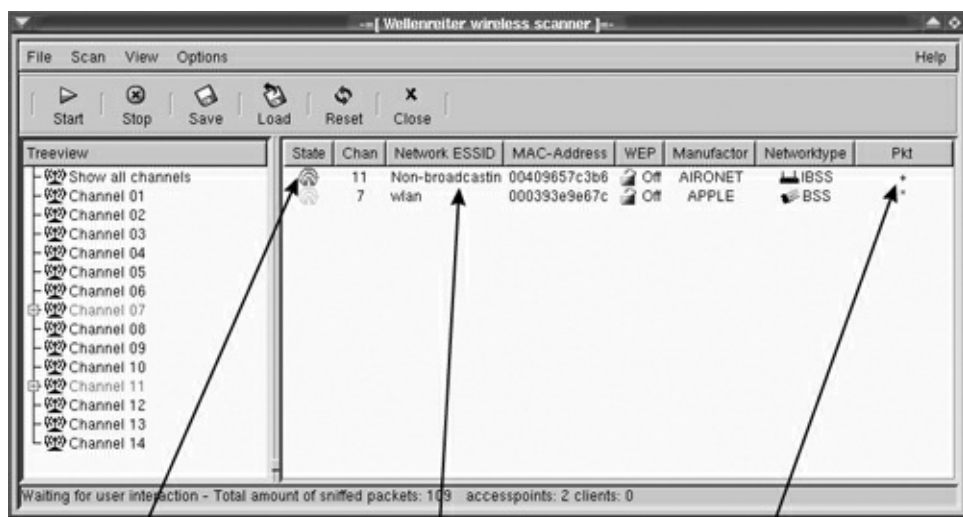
-=[ Wellenreiter wireless scanner ]=-

File Scan View Options Help

Start Stop Save Load Reset Close

Treeview
Show all channels
Channel 01
Channel 02
Channel 03
Channel 04
Channel 05
Channel 06
Channel 07
Channel 08
Channel 09
Channel 10
Channel 11
Channel 12
Channel 13
Channel 14

| State | Chan | Network ESSID | MAC-Address | WEP | Manufactor | Networktype | Pkt |
|---|---|---|---|---|---|---|---|
| | 11 | Non-broadcastin | 00409657c3b6 | Off | AIRONET | IBSS | + |
| | 7 | wlan | 000393e9e67c | Off | APPLE | BSS | * |

Waiting for user interaction - Total amount of sniffed packets: 109 accesspoints: 2 clients: 0